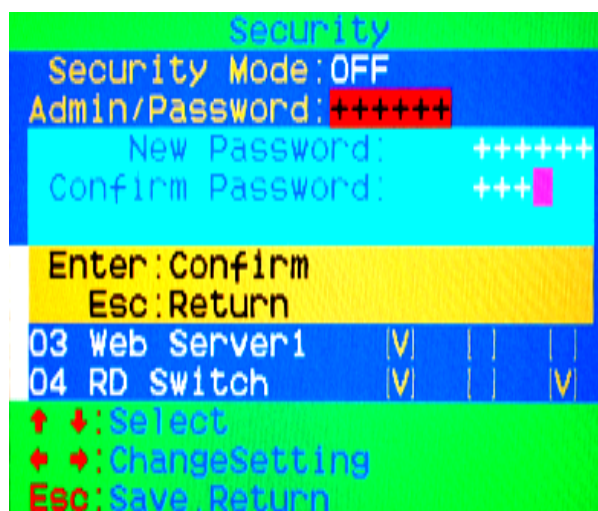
Security
Security Mode:OFF
Admin/Password:++++++
New Password: ++++++
Confirm Password: +++
Enter:Confirm
Esc:Return
03 Web Server1 [V] [ ] [ ]
04 RD Switch [V] [ ] [V]
↑ ↓:Select
← →:ChangeSetting
Esc:Save,Return